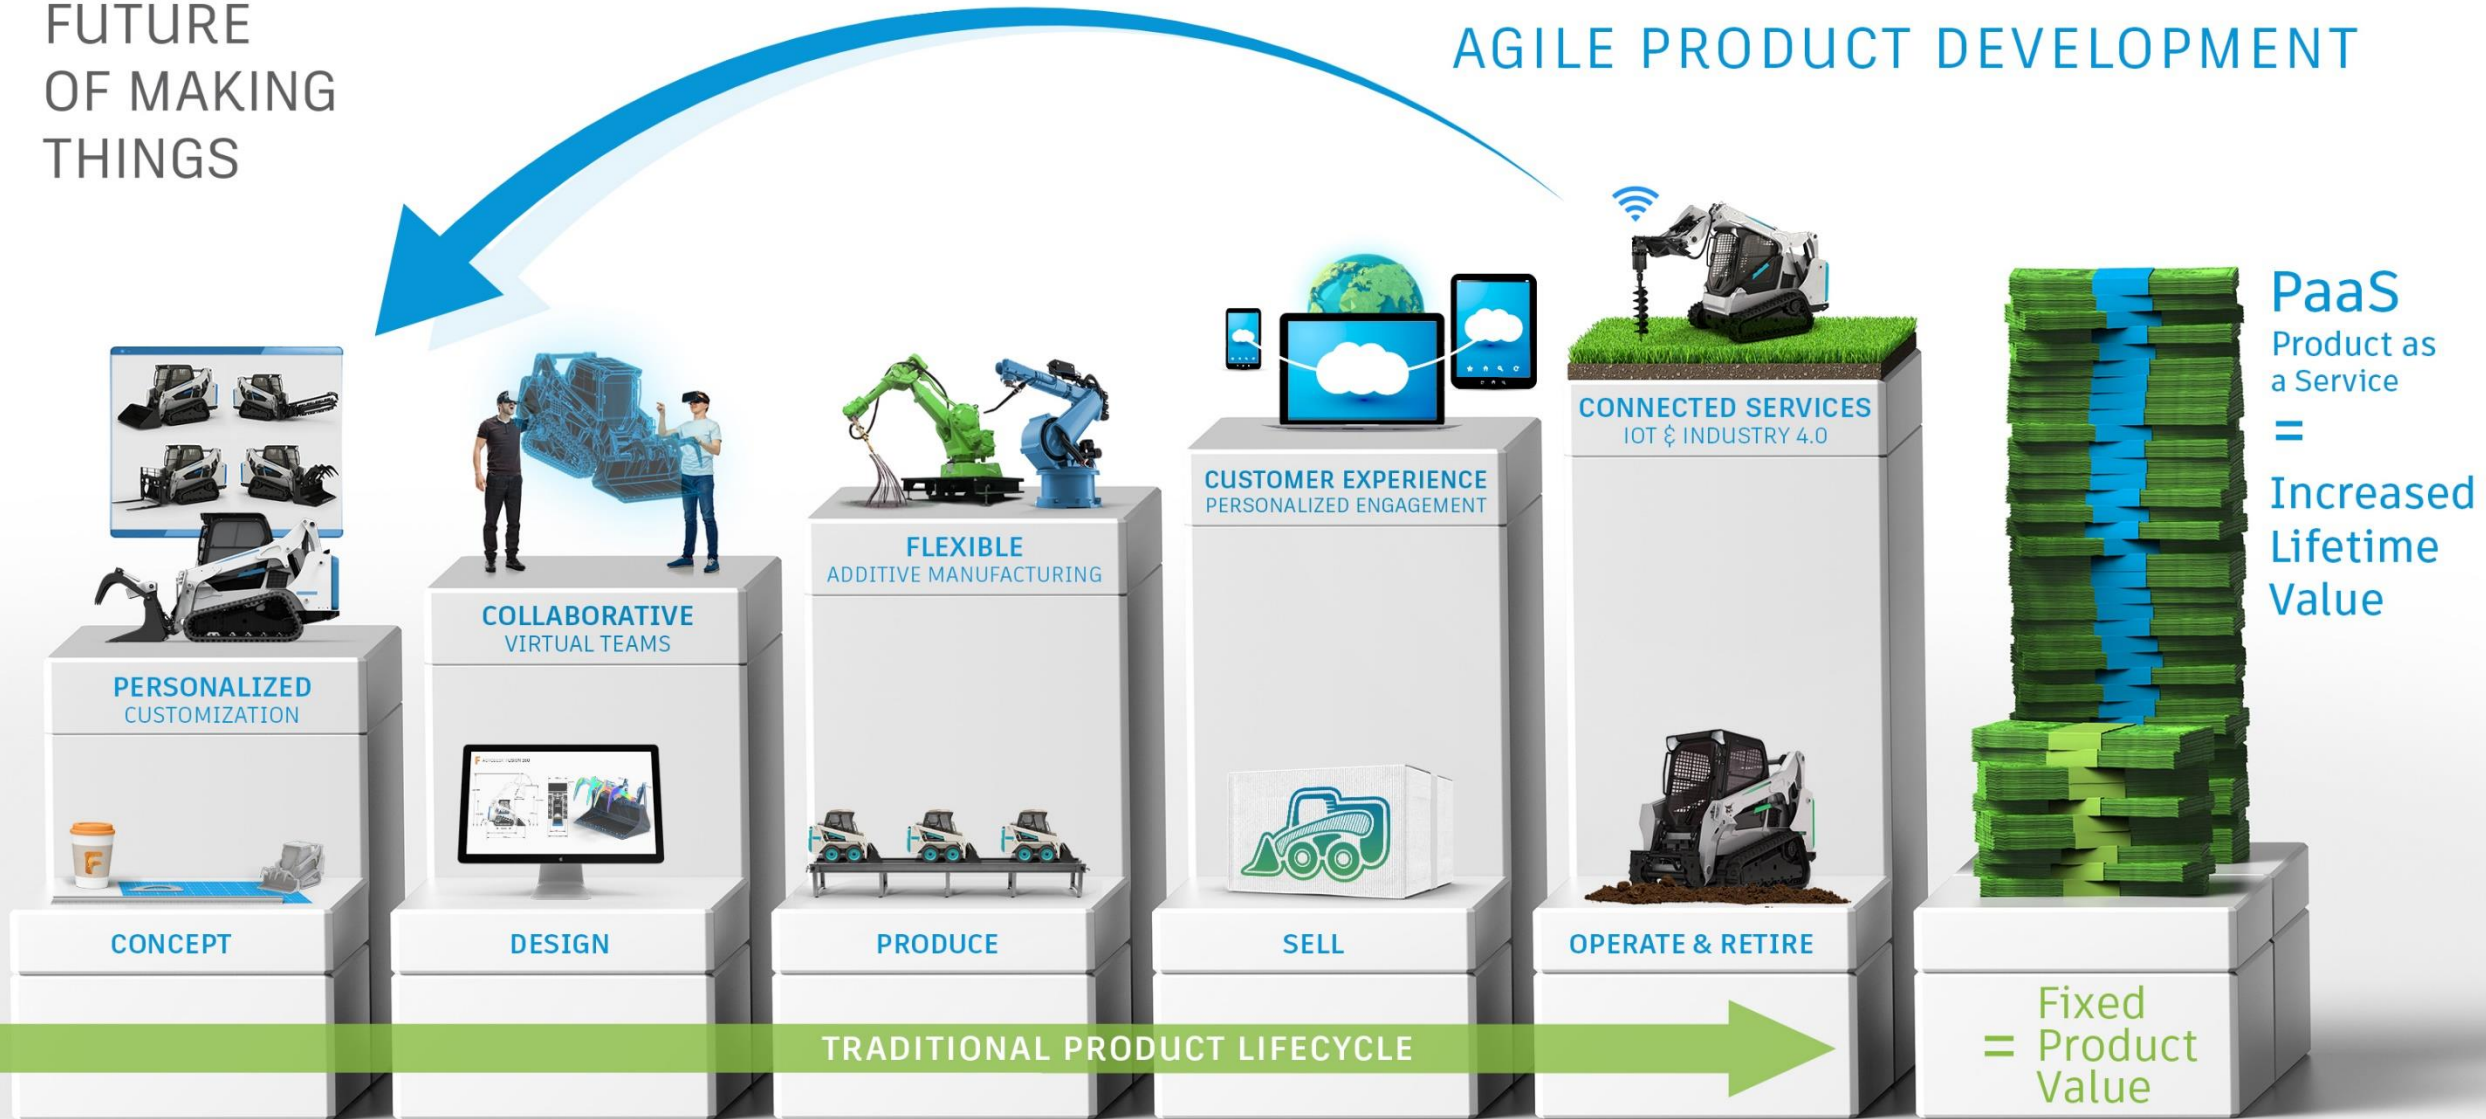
FUTURE OF MAKING THINGS

AGILE PRODUCT DEVELOPMENT

PERSONALIZED
CUSTOMIZATION

COLLABORATIVE
VIRTUAL TEAMS

FLEXIBLE
ADDITIVE MANUFACTURING

CUSTOMER EXPERIENCE
PERSONALIZED ENGAGEMENT

CONNECTED SERVICES
IOT & INDUSTRY 4.0

PaaS
Product as a Service
=
Increased Lifetime Value

CONCEPT

DESIGN

PRODUCE

SELL

OPERATE & RETIRE

TRADITIONAL PRODUCT LIFECYCLE

= Fixed Product Value